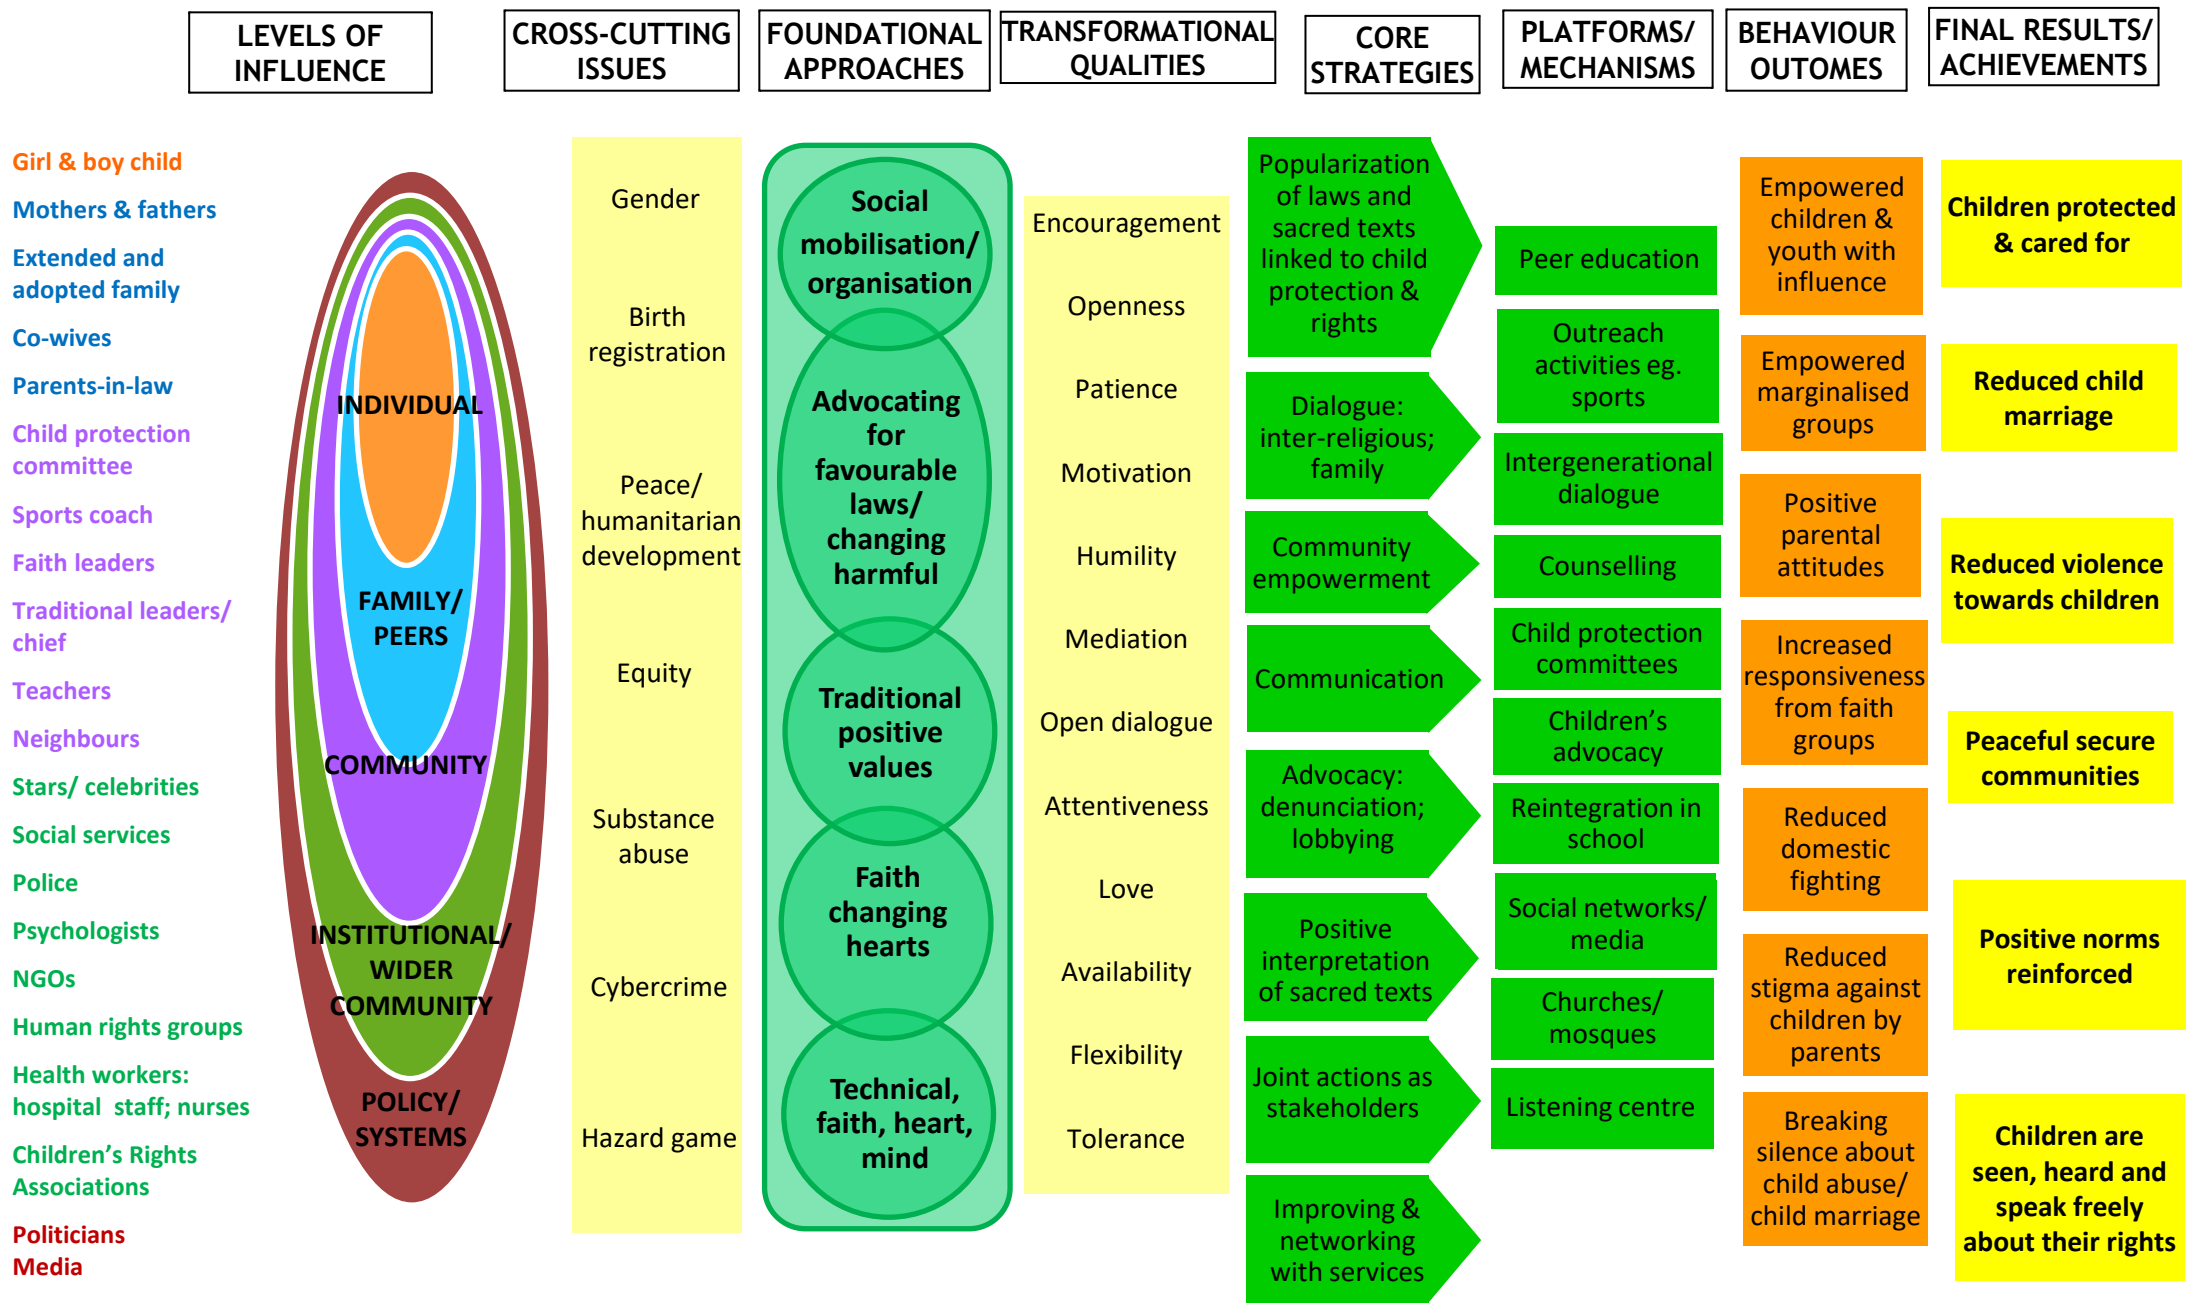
LEVELS OF INFLUENCE

CROSS-CUTTING ISSUES

FOUNDATIONAL APPROACHES

TRANSFORMATIONAL QUALITIES

CORE STRATEGIES

PLATFORMS/ MECHANISMS

BEHAVIOUR OUTOMES

FINAL RESULTS/ ACHIEVEMENTS

Girl & boy child
Mothers & fathers
Extended and adopted family
Co-wives
Parents-in-law
Child protection committee
Sports coach
Faith leaders
Traditional leaders/ chief
Teachers
Neighbours
Stars/ celebrities
Social services
Police
Psychologists
NGOs
Human rights groups
Health workers: hospital staff; nurses
Children's Rights Associations
Politicians
Media

INDIVIDUAL
FAMILY/ PEERS
COMMUNITY
INSTITUTIONAL/ WIDER COMMUNITY
POLICY/ SYSTEMS

Gender
Birth registration
Peace/ humanitarian development
Equity
Substance abuse
Cybercrime
Hazard game

Social mobilisation/ organisation
Advocating for favourable laws/ changing harmful
Traditional positive values
Faith changing hearts
Technical, faith, heart, mind

Encouragement
Openness
Patience
Motivation
Humility
Mediation
Open dialogue
Attentiveness
Love
Availability
Flexibility
Tolerance

Popularization of laws and sacred texts linked to child protection & rights
Dialogue: inter-religious; family
Community empowerment
Communication
Advocacy: denunciation; lobbying
Positive interpretation of sacred texts
Joint actions as stakeholders
Improving & networking with services

Peer education
Outreach activities eg. sports
Intergenerational dialogue
Counselling
Child protection committees
Children's advocacy
Reintegration in school
Social networks/ media
Churches/ mosques
Listening centre

Empowered children & youth with influence
Empowered marginalised groups
Positive parental attitudes
Increased responsiveness from faith groups
Reduced domestic fighting
Reduced stigma against children by parents
Breaking silence about child abuse/ child marriage

Children protected & cared for
Reduced child marriage
Reduced violence towards children
Peaceful secure communities
Positive norms reinforced
Children are seen, heard and speak freely about their rights